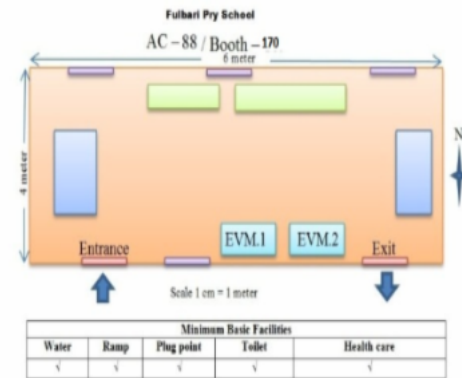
Fulbari Pry Scheel

AC – 88 / Booth – 170

6 meter

4 meter

N

EVM.1

EVM.2

Entrance

Exit

Scale 1 cm = 1 meter

| Minimum Basic Facilities | | | | |
|---|---|---|---|---|
| Water | Ramp | Plug point | Toilet | Health care |
| √ | √ | √ | √ | √ |